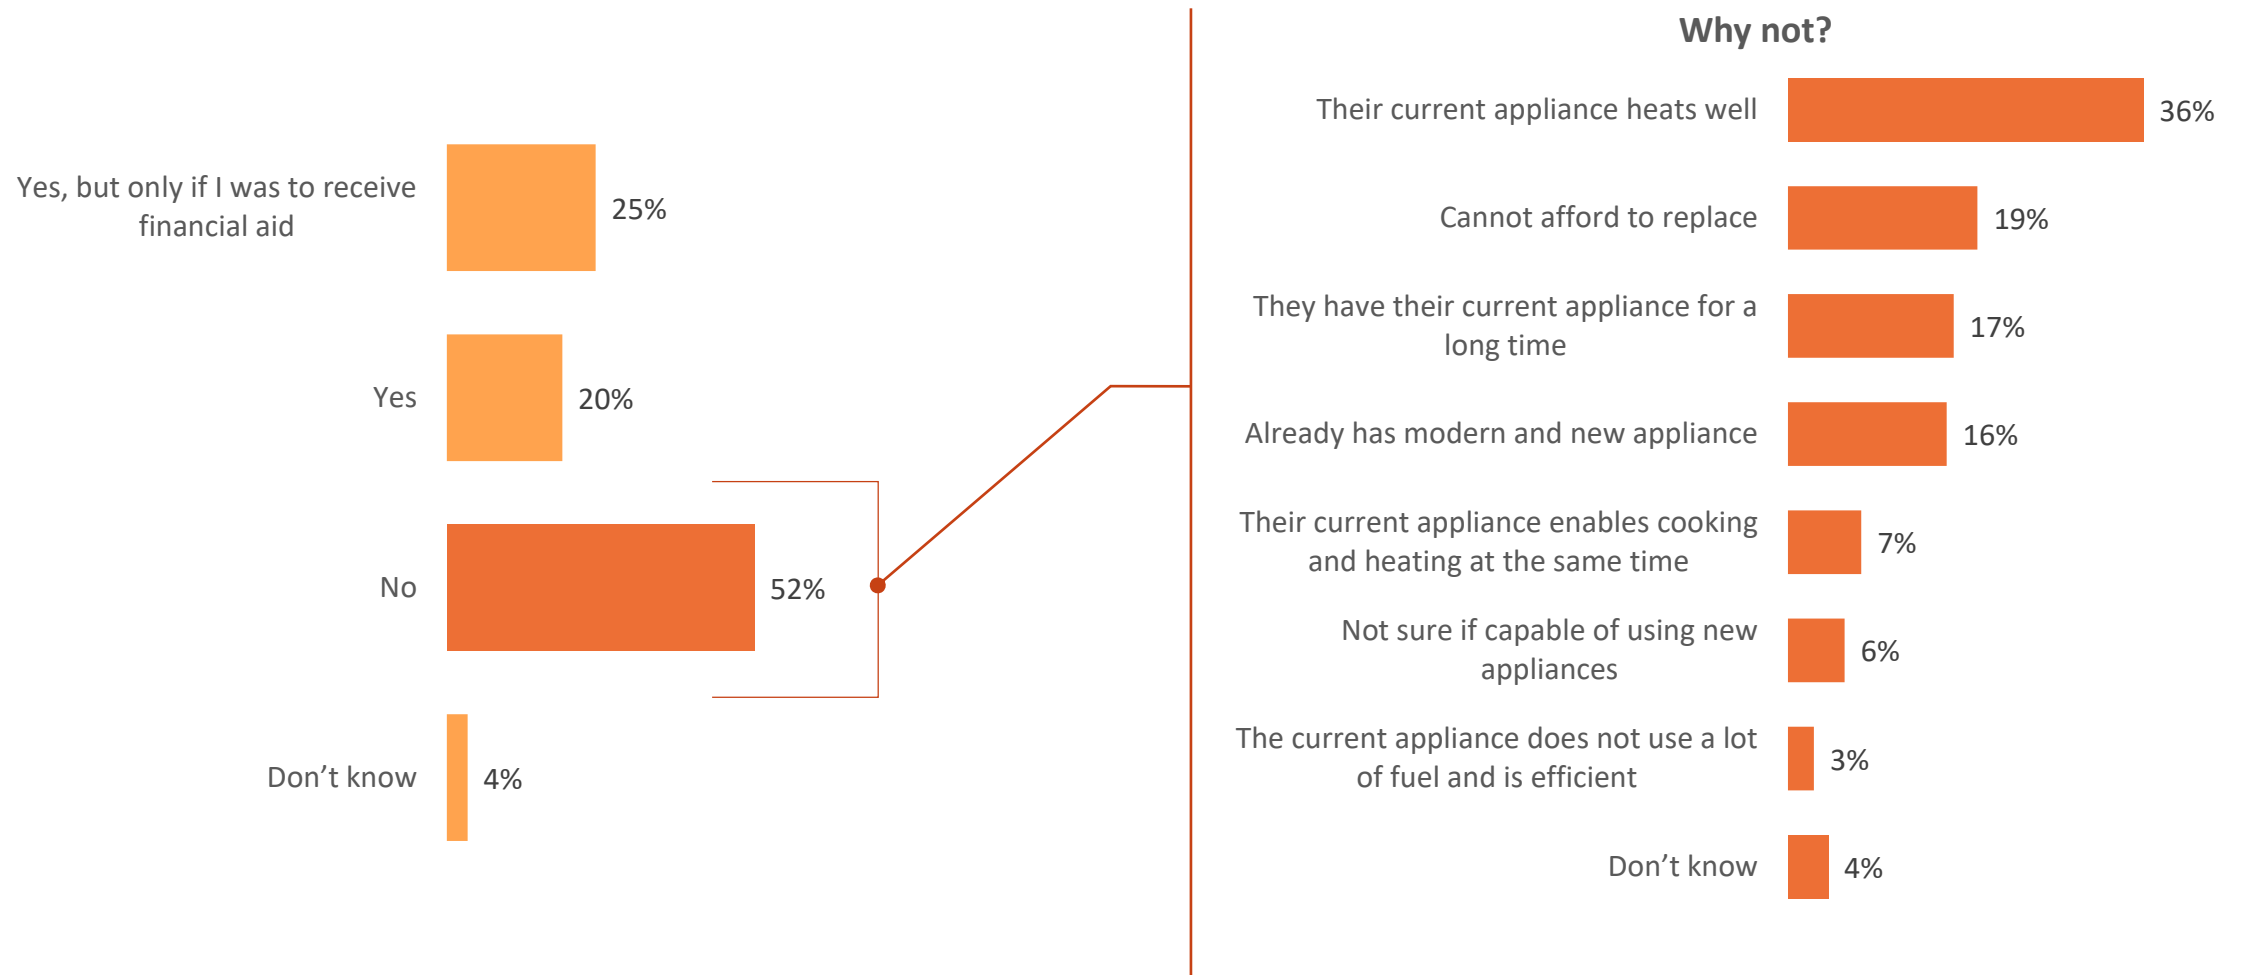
Yes, but only if I was to receive financial aid 25%

Yes 20%

No 52%

Don’t know 4%

Why not?

Their current appliance heats well 36%

Cannot afford to replace 19%

They have their current appliance for a long time 17%

Already has modern and new appliance 16%

Their current appliance enables cooking and heating at the same time 7%

Not sure if capable of using new appliances 6%

The current appliance does not use a lot of fuel and is efficient 3%

Don’t know 4%